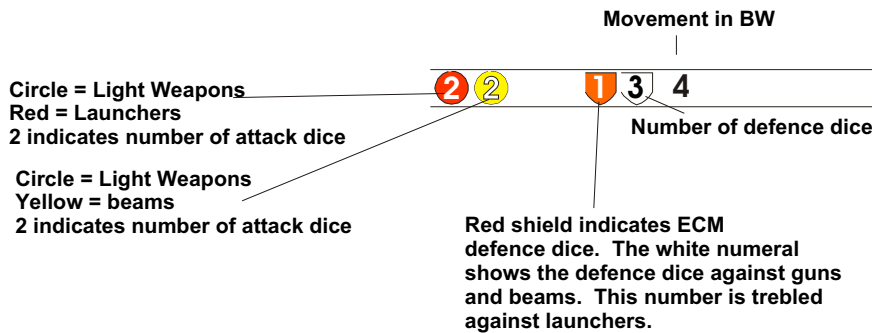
Movement in BW

2 2 1 3 4

Circle = Light Weapons
Red = Launchers
2 indicates number of attack dice

Number of defence dice

Circle = Light Weapons
Yellow = beams
2 indicates number of attack dice

Red shield indicates ECM defence dice. The white numeral shows the defence dice against guns and beams. This number is trebled against launchers.